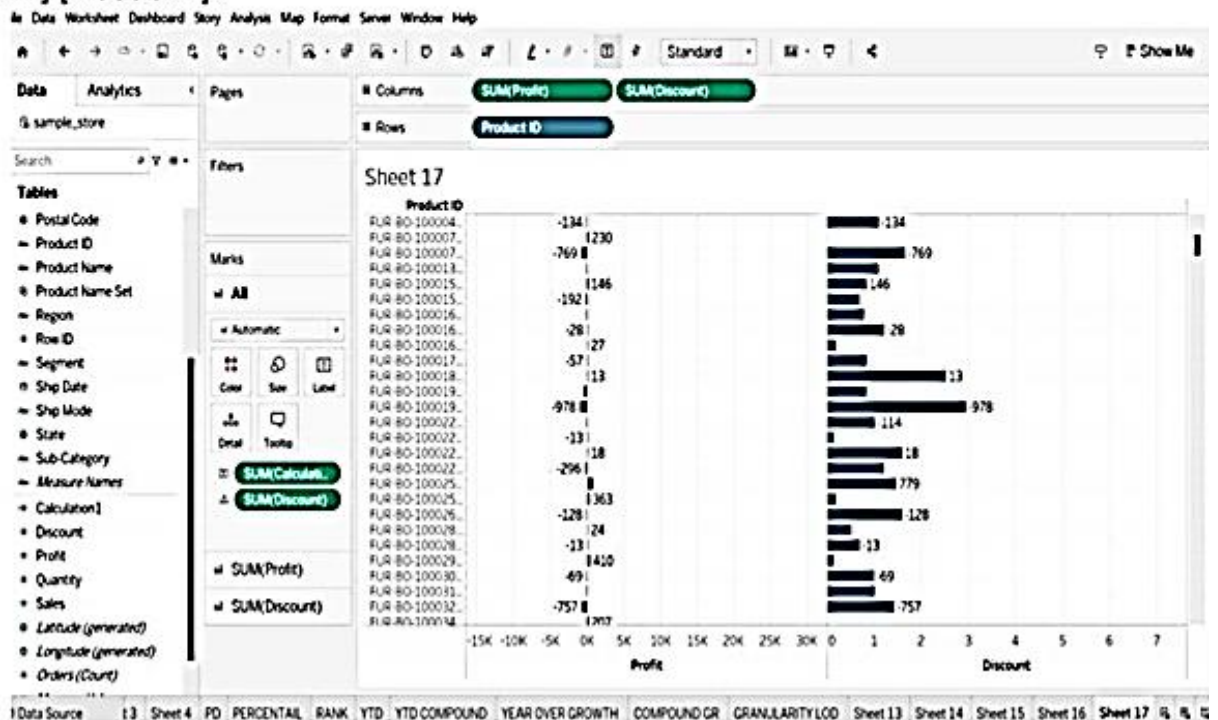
le Data Worksheet Dashboard Story Analysis Map Format Server Window Help

Standard

Show Me

Data Analytics

sample_store

Search

Tables

Postal Code
Product ID
Product Name
Product Name Set
Region
Row ID
Segment
Ship Date
Ship Mode
State
Sub-Category
Measure Names
Calculation1
Discount
Profit
Quantity
Sales
Latitude (generated)
Longitude (generated)
Orders (Count)

Pages

Filters

Marks

All

Automatic

Color Size Label

Detail Tooltip

SUM(Calculati..

SUM(Discount)

SUM(Profit)

SUM(Discount)

Columns SUM(Profit) SUM(Discount)

Rows Product ID

Sheet 17

Product ID

FUR-BO-100004..
FUR-BO-100007..
FUR-BO-100007..
FUR-BO-100013..
FUR-BO-100015..
FUR-BO-100015..
FUR-BO-100016..
FUR-BO-100016..
FUR-BO-100016..
FUR-BO-100017..
FUR-BO-100018..
FUR-BO-100019..
FUR-BO-100019..
FUR-BO-100022..
FUR-BO-100022..
FUR-BO-100022..
FUR-BO-100022..
FUR-BO-100025..
FUR-BO-100025..
FUR-BO-100026..
FUR-BO-100028..
FUR-BO-100028..
FUR-BO-100029..
FUR-BO-100030..
FUR-BO-100031..
FUR-BO-100032..
FUR-BO-100034

-134 230 -769 146 -192 -28 27 -57 13 -978 -13 18 -296 363 -128 24 -13 410 -69 -757 202

-15K -10K -5K 0K 5K 10K 15K 20K 25K 30K

Profit

134 769 146 28 13 978 114 18 779 128 13 69 757

0 1 2 3 4 5 6 7

Discount

Data Source 13 Sheet 4 PD PERCENTAIL RANK YTD YTD COMPOUND YEAR OVER GROWTH COMPOUND GR GRANULARITY LOD Sheet 13 Sheet 14 Sheet 15 Sheet 16 Sheet 17